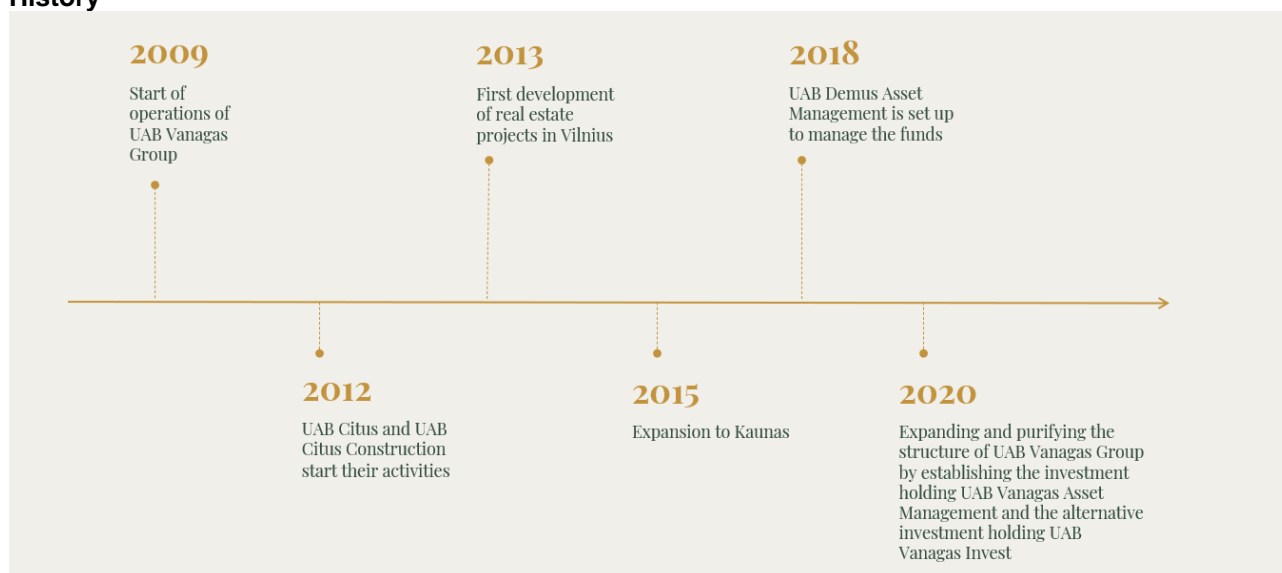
History

2009
Start of operations of UAB Vanagas Group

2012
UAB Citus and UAB Citus Construction start their activities

2013
First development of real estate projects in Vilnius

2015
Expansion to Kaunas

2018
UAB Demus Asset Management is set up to manage the funds

2020
Expanding and purifying the structure of UAB Vanagas Group by establishing the investment holding UAB Vanagas Asset Management and the alternative investment holding UAB Vanagas Invest